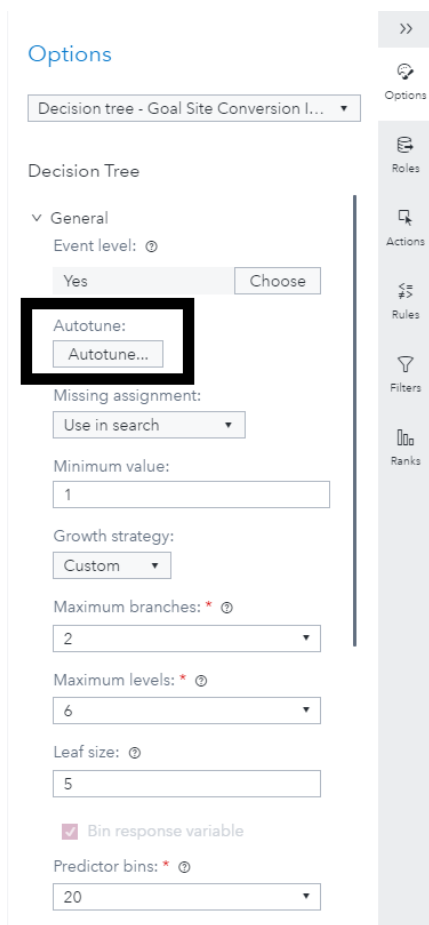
Options

Decision tree - Goal Site Conversion I...

Decision Tree

General

Event level:

Yes

Choose

Autotune:

Autotune...

Missing assignment:

Use in search

Minimum value:

1

Growth strategy:

Custom

Maximum branches: *

2

Maximum levels: *

6

Leaf size:

5

Bin response variable

Predictor bins: *

20

>>

Options

Roles

Actions

Rules

Filters

Ranks